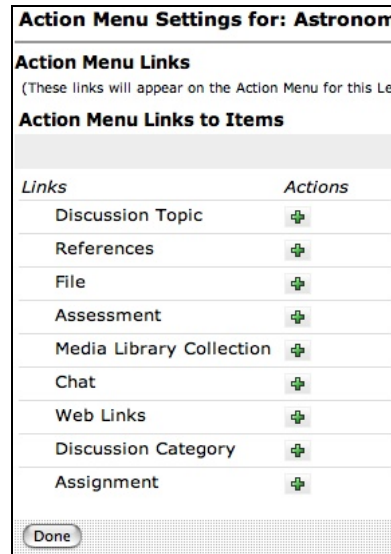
Action Menu Settings for: Astronom

Action Menu Links

(These links will appear on the Action Menu for this Le

Action Menu Links to Items

| Links | Actions |
|---|---|
| Discussion Topic | + |
| References | + |
| File | + |
| Assessment | + |
| Media Library Collection | + |
| Chat | + |
| Web Links | + |
| Discussion Category | + |
| Assignment | + |

Done